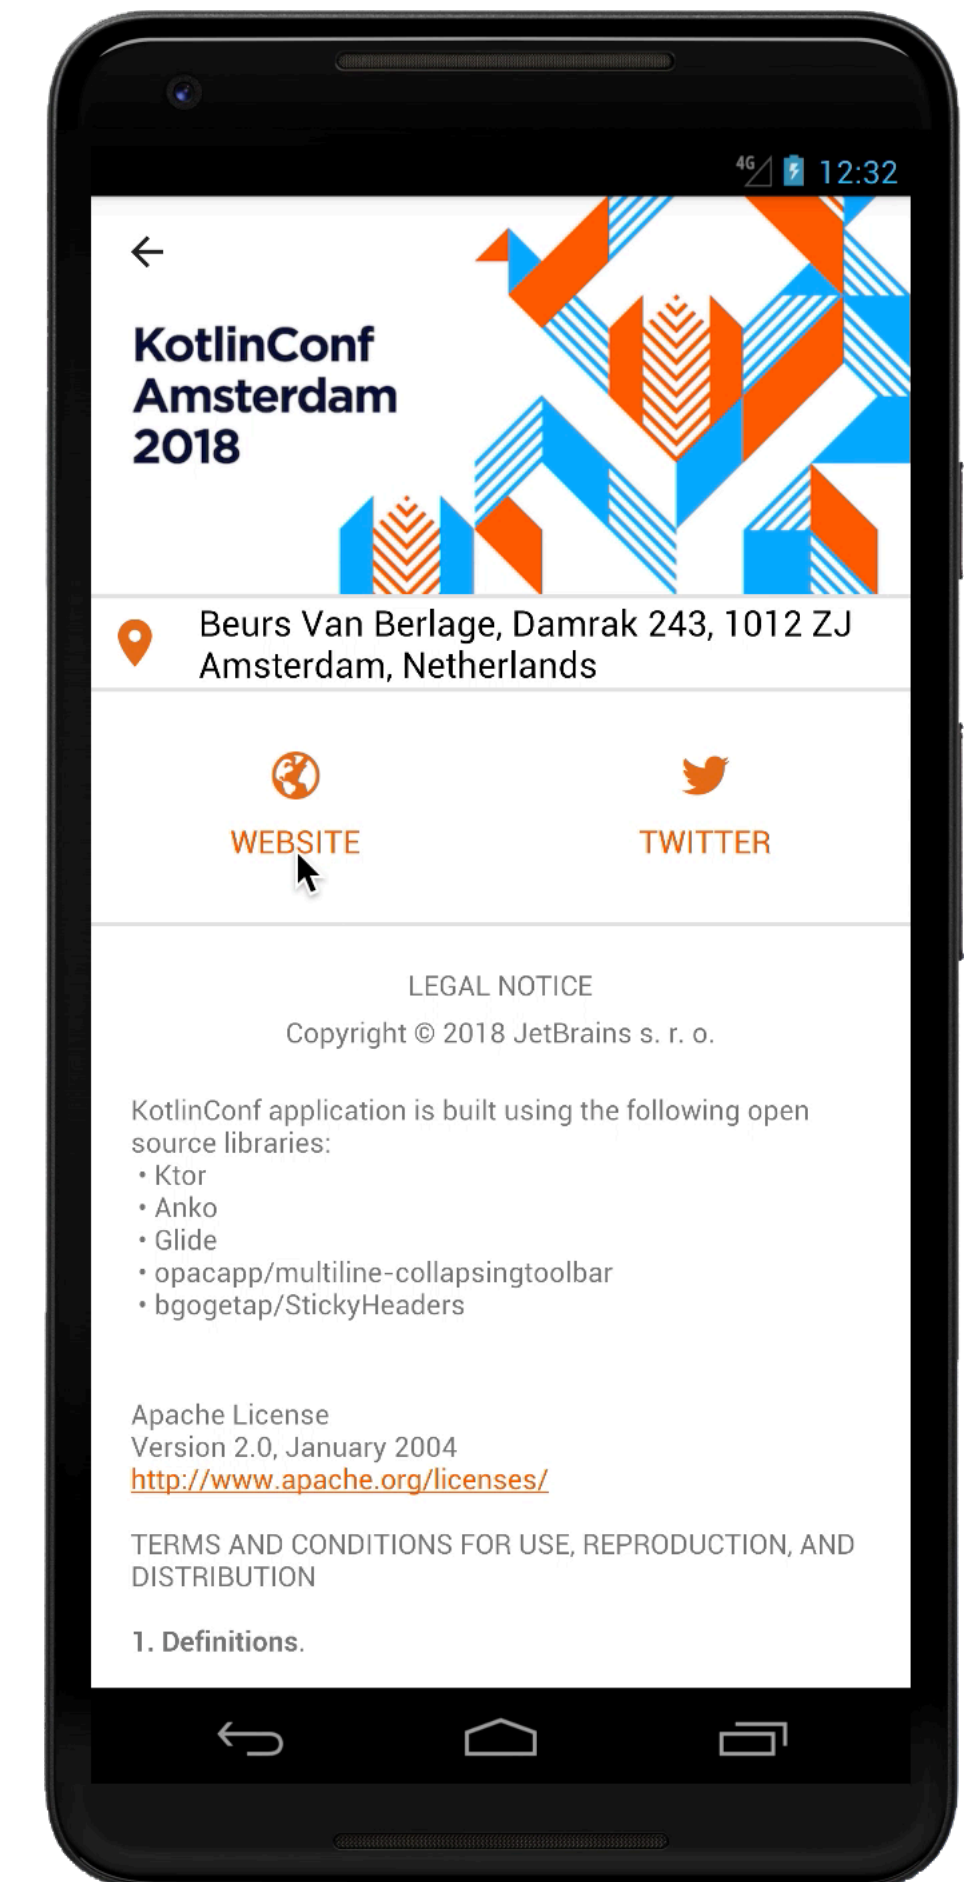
4G 12:32

KotlinConf
Amsterdam
2018

Beurs Van Berlage, Damrak 243, 1012 ZJ Amsterdam, Netherlands

WEBSITE

TWITTER

LEGAL NOTICE

Copyright © 2018 JetBrains s. r. o.

KotlinConf application is built using the following open source libraries:
• Ktor
• Anko
• Glide
• opacapp/multiline-collapsingtoolbar
• bgogetap/StickyHeaders

Apache License
Version 2.0, January 2004
http://www.apache.org/licenses/

TERMS AND CONDITIONS FOR USE, REPRODUCTION, AND DISTRIBUTION

1. Definitions.